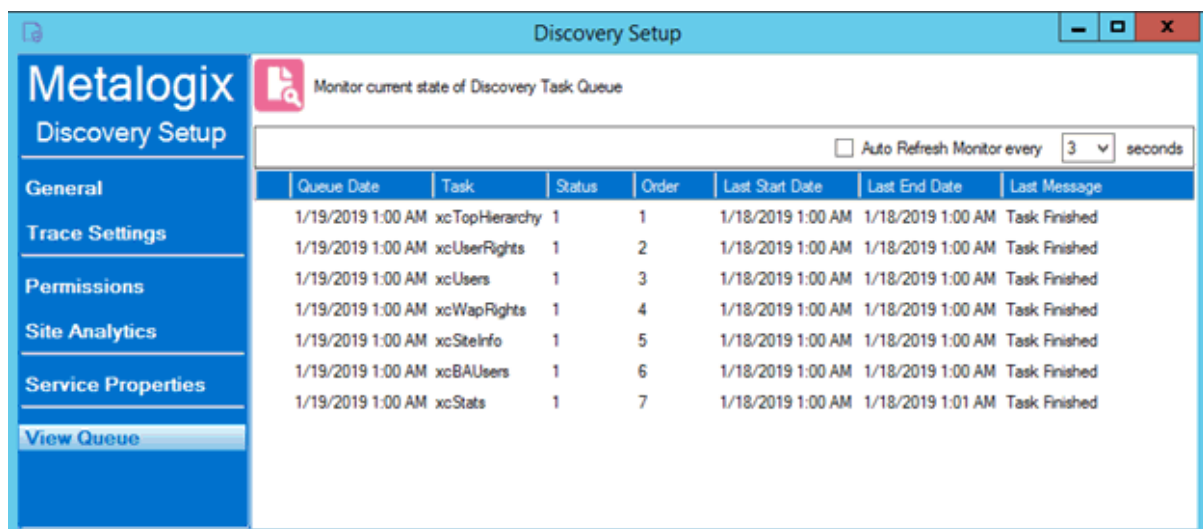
Discovery Setup

x

Metalogix
Discovery Setup

General
Trace Settings
Permissions
Site Analytics
Service Properties
View Queue

Monitor current state of Discovery Task Queue

Auto Refresh Monitor every 3 seconds

| Queue Date | Task | Status | Order | Last Start Date | Last End Date | Last Message |
|---|---|---|---|---|---|---|
| 1/19/2019 1:00 AM | xcTopHierarchy | 1 | 1 | 1/18/2019 1:00 AM | 1/18/2019 1:00 AM | Task Finished |
| 1/19/2019 1:00 AM | xcUserRights | 1 | 2 | 1/18/2019 1:00 AM | 1/18/2019 1:00 AM | Task Finished |
| 1/19/2019 1:00 AM | xcUsers | 1 | 3 | 1/18/2019 1:00 AM | 1/18/2019 1:00 AM | Task Finished |
| 1/19/2019 1:00 AM | xcWapRights | 1 | 4 | 1/18/2019 1:00 AM | 1/18/2019 1:00 AM | Task Finished |
| 1/19/2019 1:00 AM | xcSiteInfo | 1 | 5 | 1/18/2019 1:00 AM | 1/18/2019 1:00 AM | Task Finished |
| 1/19/2019 1:00 AM | xcBAUsers | 1 | 6 | 1/18/2019 1:00 AM | 1/18/2019 1:00 AM | Task Finished |
| 1/19/2019 1:00 AM | xcStats | 1 | 7 | 1/18/2019 1:00 AM | 1/18/2019 1:01 AM | Task Finished |